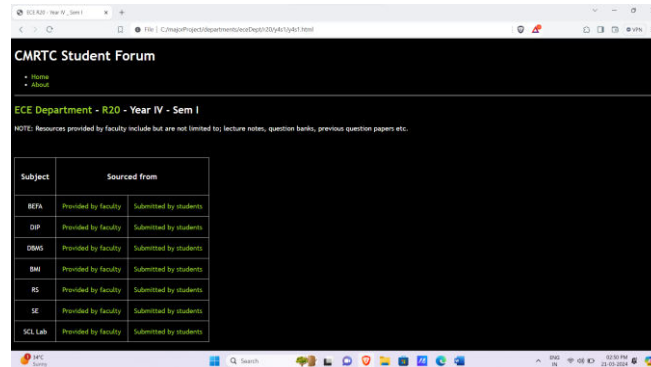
ECE R20 - Year IV _Sem I
File | C:/majorProject/departments/eceDept/r20/y4s1/y4s1.html
VPN

CMRTC Student Forum

- Home
- About

ECE Department - R20 - Year IV - Sem I

NOTE: Resources provided by faculty include but are not limited to; lecture notes, question banks, previous question papers etc.

| Subject | Sourced from | |
|---|---|---|
| BEFA | Provided by faculty | Submitted by students |
| DIP | Provided by faculty | Submitted by students |
| DBMS | Provided by faculty | Submitted by students |
| BMI | Provided by faculty | Submitted by students |
| RS | Provided by faculty | Submitted by students |
| SE | Provided by faculty | Submitted by students |
| SCL Lab | Provided by faculty | Submitted by students |

34°C
Sunny
Search
ENG IN
02:30 PM
23-03-2024